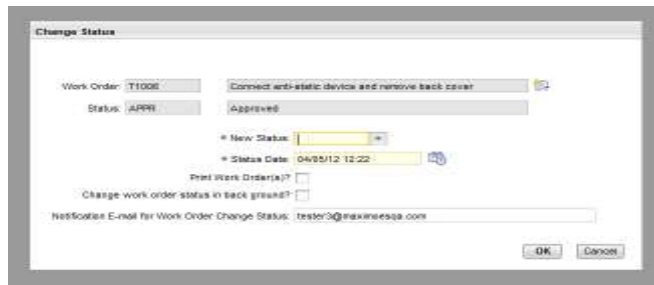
Change Status

Work Order: T1006 Connect anti-static device and remove back cover

Status: APPR Approved

* New Status:

* Status Date: 04/05/12 12:22

Print Work Order(s)?

Change work order status in back ground?

Notification E-mail for Work Order Change Status: tester3@maximoesqa.com

OK Cancel